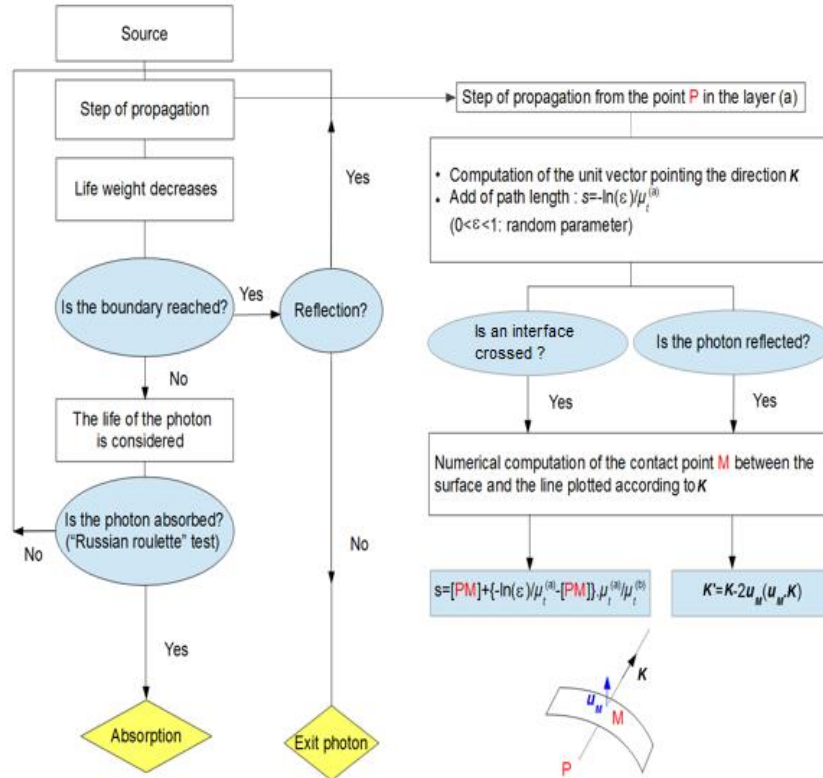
Source

Step of propagation

Life weight decreases

Is the boundary reached?

Yes

Reflection?

Yes

No

The life of the photon is considered

Is the photon absorbed? ("Russian roulette" test)

No

Yes

Absorption

No

Exit photon

Step of propagation from the point P in the layer (a)

• Computation of the unit vector pointing the direction $\boldsymbol{K}$
• Add of path length : $s=-\ln(\varepsilon)/\mu_t^{(a)}$
(0<ε<1: random parameter)

Is an interface crossed ?

Is the photon reflected?

Yes

Yes

Numerical computation of the contact point M between the surface and the line plotted according to $\boldsymbol{K}$

$s=[PM]+\{-\ln(\varepsilon)/\mu_t^{(a)}-[PM]\}.\mu_t^{(a)}/\mu_t^{(b)}$

$\boldsymbol{K}'=\boldsymbol{K}-2\boldsymbol{u}_M(\boldsymbol{u}_M.\boldsymbol{K})$

$\boldsymbol{K}$

$\boldsymbol{u}_M$

M

P